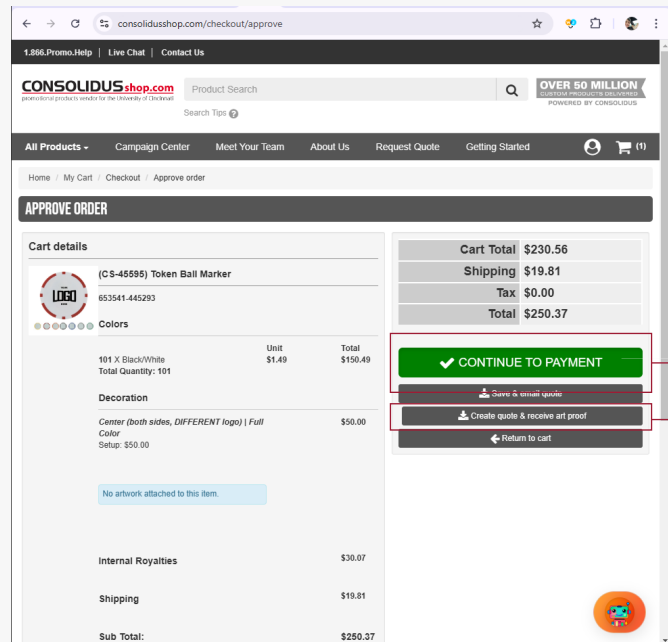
consolidusshop.com/checkout/approve

1.866.Promo.Help | Live Chat | Contact Us

CONSOLIDUSshop.com
promotional products vendor for the University of Cincinnati

Product Search

Search Tips

OVER 50 MILLION
CUSTOM PRODUCTS DELIVERED
POWERED BY CONSOLIDUS

All Products | Campaign Center | Meet Your Team | About Us | Request Quote | Getting Started | (1)

Home / My Cart / Checkout / Approve order

APPROVE ORDER

Cart details

(CS-45595) Token Ball Marker

LOGO

653541-445293

Colors

| | Unit | Total |
|---|---|---|
| 101 X Black/White<br>Total Quantity: 101 | $1.49 | $150.49 |

Decoration

Center (both sides, DIFFERENT logo) | Full Color
Setup: $50.00 $50.00

No artwork attached to this item.

Internal Royalties $30.07

Shipping $19.81

Sub Total: $250.37

| | |
|---|---|
| Cart Total | $230.56 |
| Shipping | $19.81 |
| Tax | $0.00 |
| Total | $250.37 |

CONTINUE TO PAYMENT

Save & email quote

Create quote & receive art proof

Return to cart